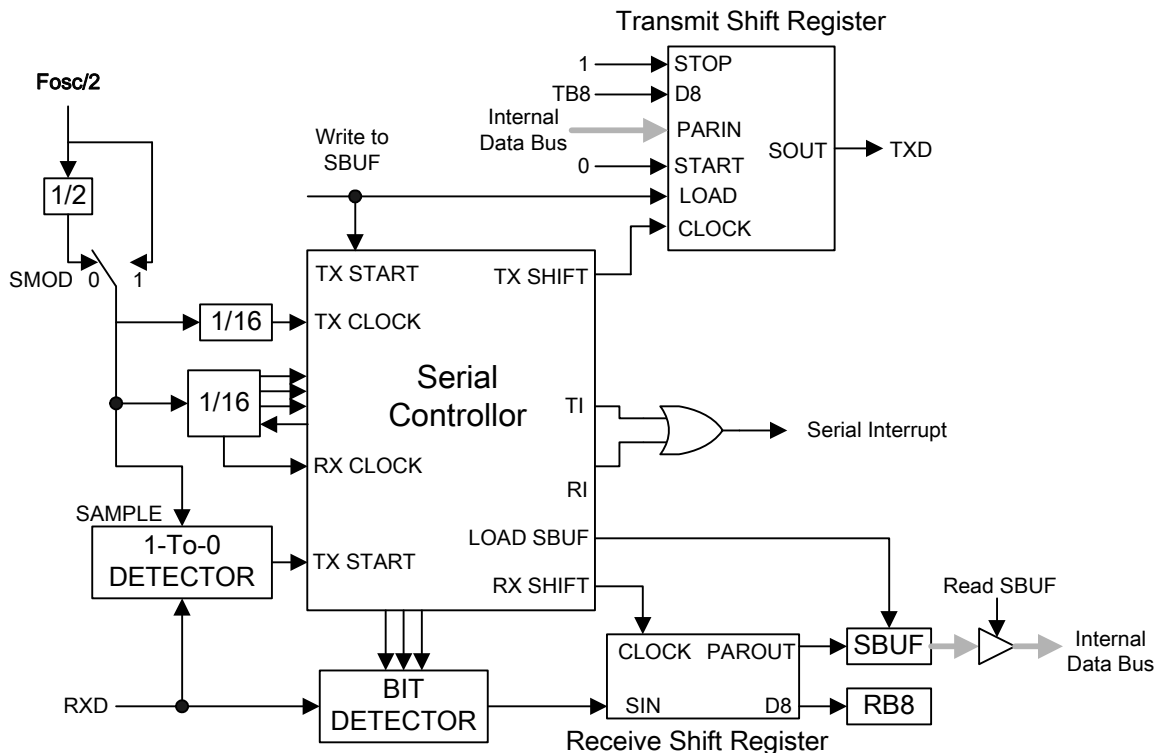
Transmit Shift Register

Fosc/2

1
TB8
Internal Data Bus
0

STOP
D8
PARIN
START
LOAD
CLOCK

SOUT

TXD

Write to SBUF

1/2

SMOD 0 1

TX START
TX SHIFT

1/16
TX CLOCK

1/16

Serial Controllor

TI

Serial Interrupt

RX CLOCK

RI

SAMPLE

1-To-0 DETECTOR

TX START

LOAD SBUF

RX SHIFT

Read SBUF

CLOCK PAROUT

SBUF

Internal Data Bus

RXD

BIT DETECTOR

SIN D8

RB8

Receive Shift Register